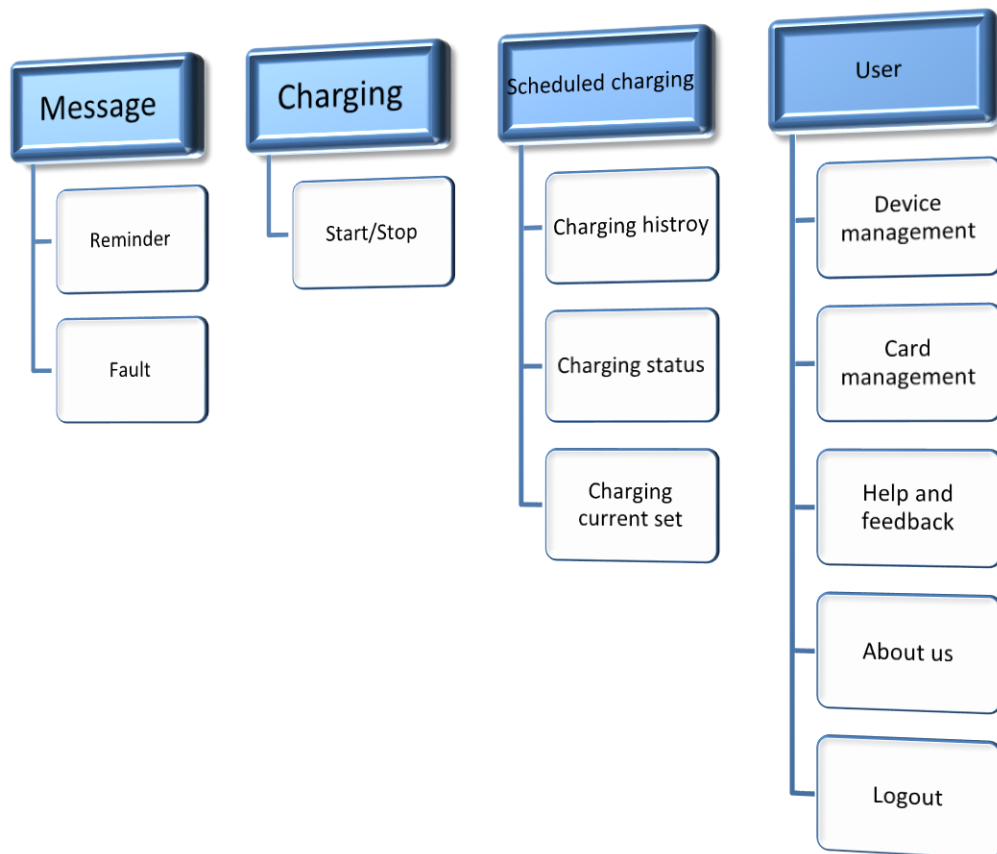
Message

Reminder

Fault

Charging

Start/Stop

Scheduled charging

Charging histroy

Charging status

Charging current set

User

Device management

Card management

Help and feedback

About us

Logout